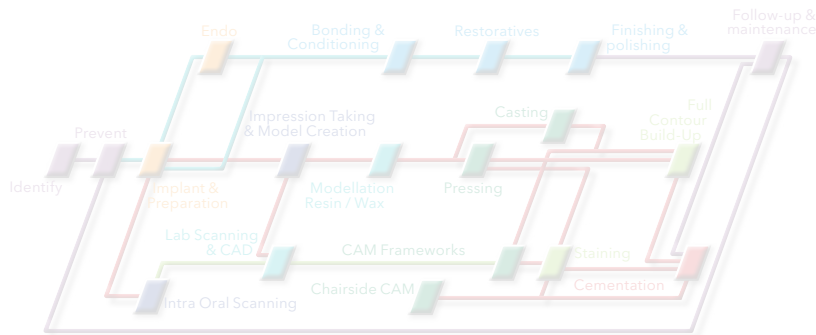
Endo

Bonding & Conditioning

Restoratives

Finishing & polishing

Follow-up & maintenance

Prevent

Identify

Implant & Preparation

Impression Taking & Model Creation

Casting

Full Contour Build-Up

Modellation Resin / Wax

Pressing

Lab Scanning & CAD

CAM Frameworks

Staining

Chairside CAM

Cementation

Intra Oral Scanning